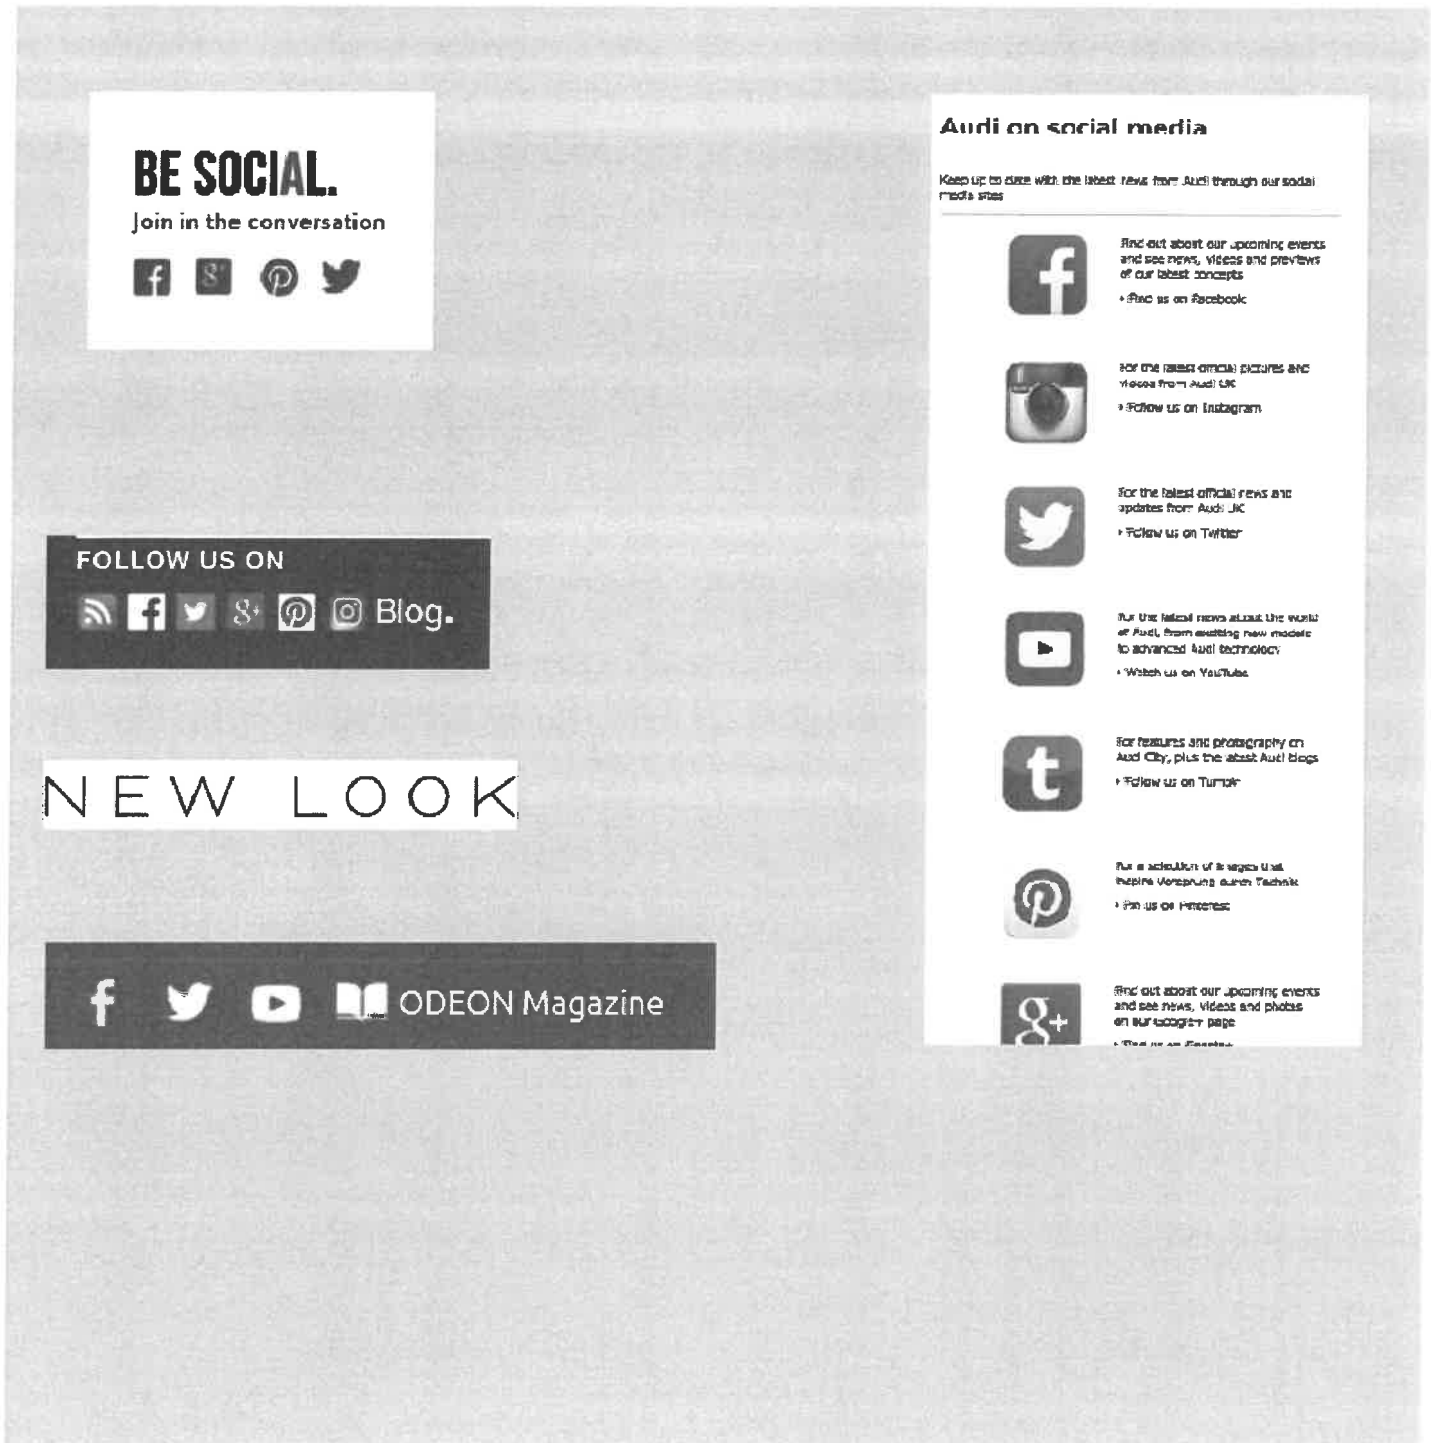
BE SOCIAL.
Join in the conversation

FOLLOW US ON

Blog.

NEW LOOK

ODEON Magazine

Audi on social media

Keep up to date with the latest news from Audi through our social media sites

Find out about our upcoming events and see news, videos and previews of our latest concepts

› Find us on Facebook

For the latest official pictures and videos from Audi UK

› Follow us on Instagram

For the latest official news and updates from Audi UK

› Follow us on Twitter

For the latest news about the world of Audi, from exciting new models to advanced Audi technology

› Watch us on YouTube

For features and photography on Audi City, plus the latest Audi blogs

› Follow us on Tumblr

For a selection of images that inspire Vorsprung durch Technik

› Pin us on Pinterest

Find out about our upcoming events and see news, videos and photos on our Google+ page

› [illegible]